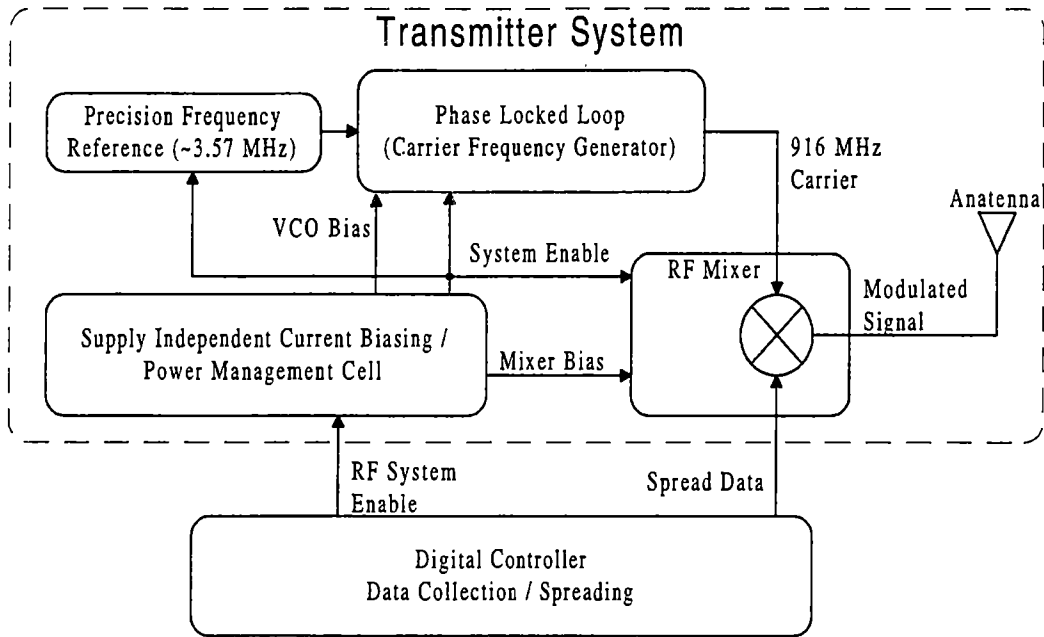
Transmitter System

Precision Frequency Reference (~3.57 MHz)

Phase Locked Loop (Carrier Frequency Generator)

916 MHz Carrier

Anatenna

VCO Bias

System Enable

RF Mixer

Modulated Signal

Supply Independent Current Biasing / Power Management Cell

Mixer Bias

RF System Enable

Spread Data

Digital Controller
Data Collection / Spreading